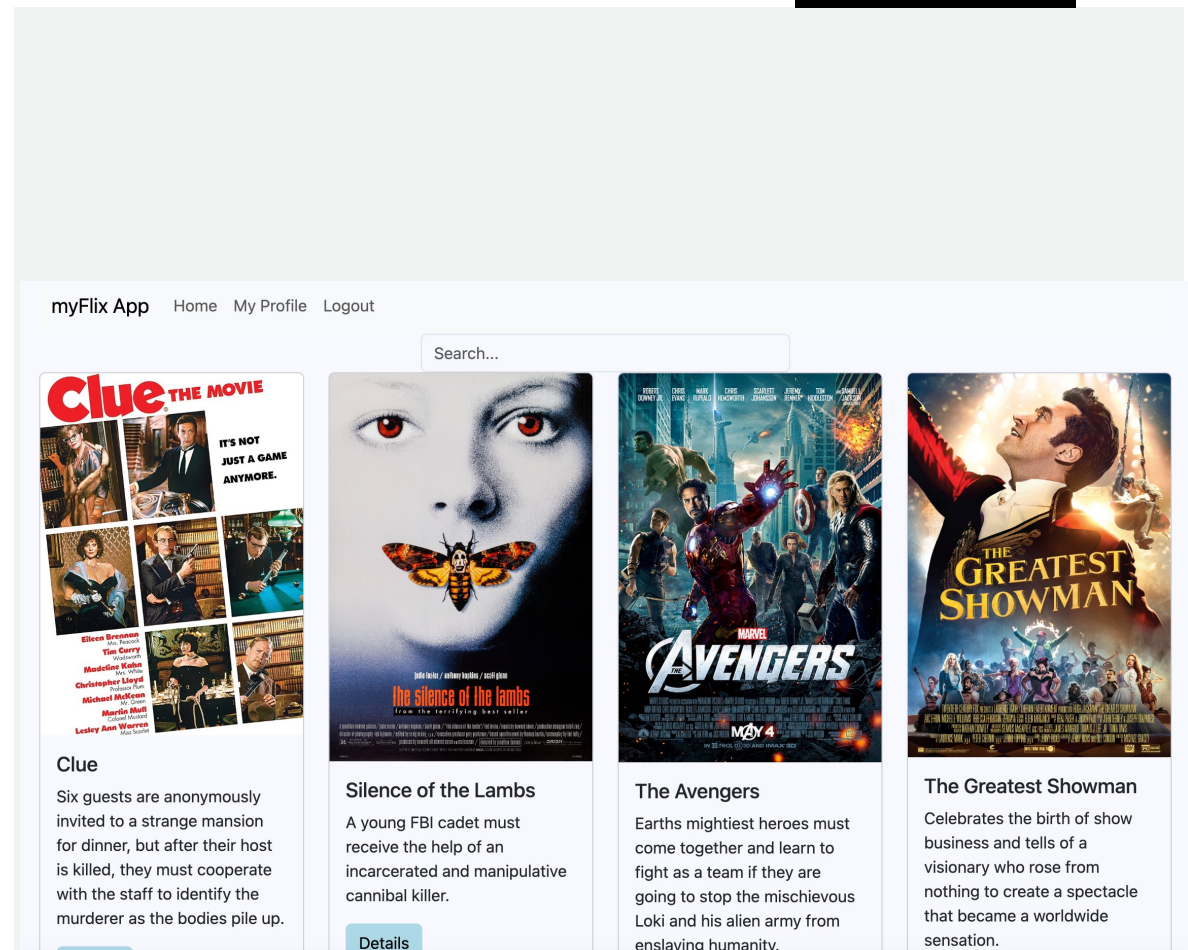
myFlix App Home My Profile Logout

Search...

Clue THE MOVIE

IT'S NOT JUST A GAME ANYMORE.

Eileen Brennan Mrs. Peacock
Tim Curry Wadsworth
Madeline Kahn Mrs. White
Christopher Lloyd Professor Plum
Michael McKean Mr. Green
Martin Mull Colonel Mustard
Lesley Ann Warren Miss Scarlet

Clue

Six guests are anonymously invited to a strange mansion for dinner, but after their host is killed, they must cooperate with the staff to identify the murderer as the bodies pile up.

jodie foster / anthony hopkins / scott glenn

the silence of the lambs
from the terrifying best seller

Silence of the Lambs

A young FBI cadet must receive the help of an incarcerated and manipulative cannibal killer.

Details

ROBERT DOWNEY JR. CHRIS EVANS MARK RUFFALO CHRIS HEMSWORTH SCARLETT JOHANSSON JEREMY RENNER TOM HIDDLESTON SAMUEL L. JACKSON

MARVEL
THE AVENGERS

MAY 4

The Avengers

Earths mightiest heroes must come together and learn to fight as a team if they are going to stop the mischievous Loki and his alien army from enslaving humanity.

THE GREATEST SHOWMAN

The Greatest Showman

Celebrates the birth of show business and tells of a visionary who rose from nothing to create a spectacle that became a worldwide sensation.